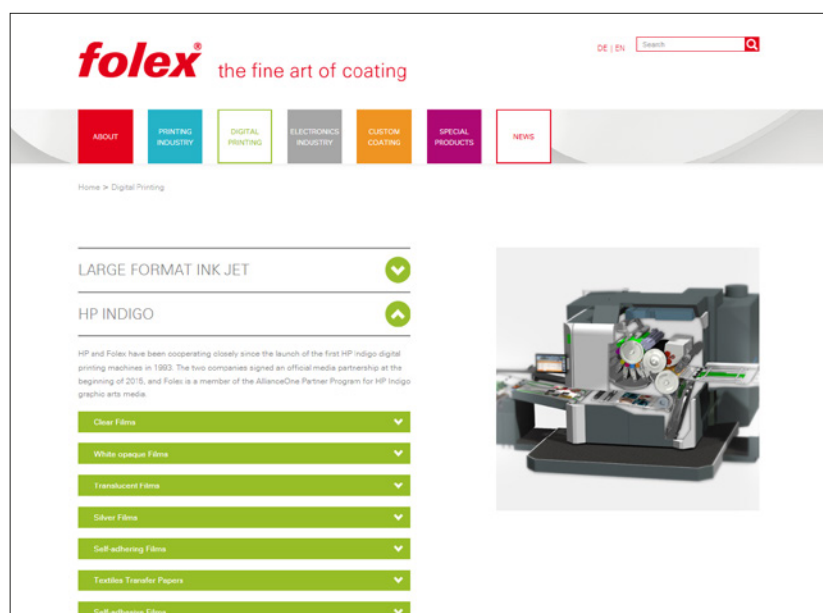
folex® the fine art of coating

DE | EN Search

ABOUT
PRINTING INDUSTRY
DIGITAL PRINTING
ELECTRONICS INDUSTRY
CUSTOM COATING
SPECIAL PRODUCTS
NEWS

Home > Digital Printing

LARGE FORMAT INK JET

HP INDIGO

HP and Folex have been cooperating closely since the launch of the first HP Indigo digital printing machines in 1993. The two companies signed an official media partnership at the beginning of 2015, and Folex is a member of the AllianceOne Partner Program for HP Indigo graphic arts media.

Clear Films

White opaque Films

Translucent Films

Silver Films

Self-adhering Films

Textiles Transfer Papers

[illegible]